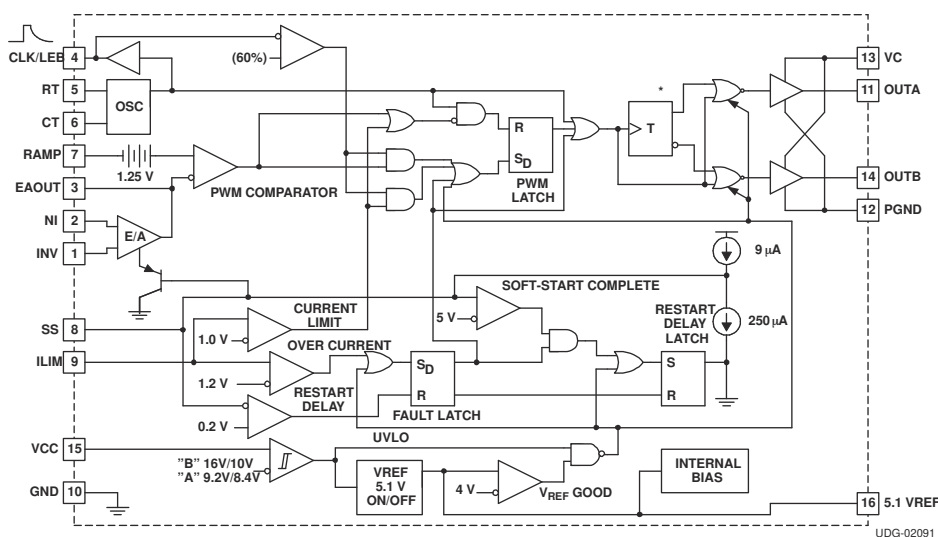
CLK/LEB 4
(60%)
RT 5
OSC
CT 6
RAMP 7
1.25 V
EAOUT 3
PWM COMPARATOR
NI 2
E/A
INV 1
R
$S_D$
PWM LATCH
*
T
13 VC
11 OUTA
14 OUTB
12 PGND
9 $\mu$A
SOFT-START COMPLETE
SS 8
1.0 V
CURRENT LIMIT
5 V
RESTART DELAY LATCH
250 $\mu$A
ILIM 9
OVER CURRENT
$S_D$
R
1.2 V
RESTART DELAY
FAULT LATCH
S
R
0.2 V
UVLO
VCC 15
"B" 16V/10V
"A" 9.2V/8.4V
VREF 5.1 V ON/OFF
4 V
$V_{REF}$ GOOD
INTERNAL BIAS
GND 10
16 5.1 VREF
UDG-02091